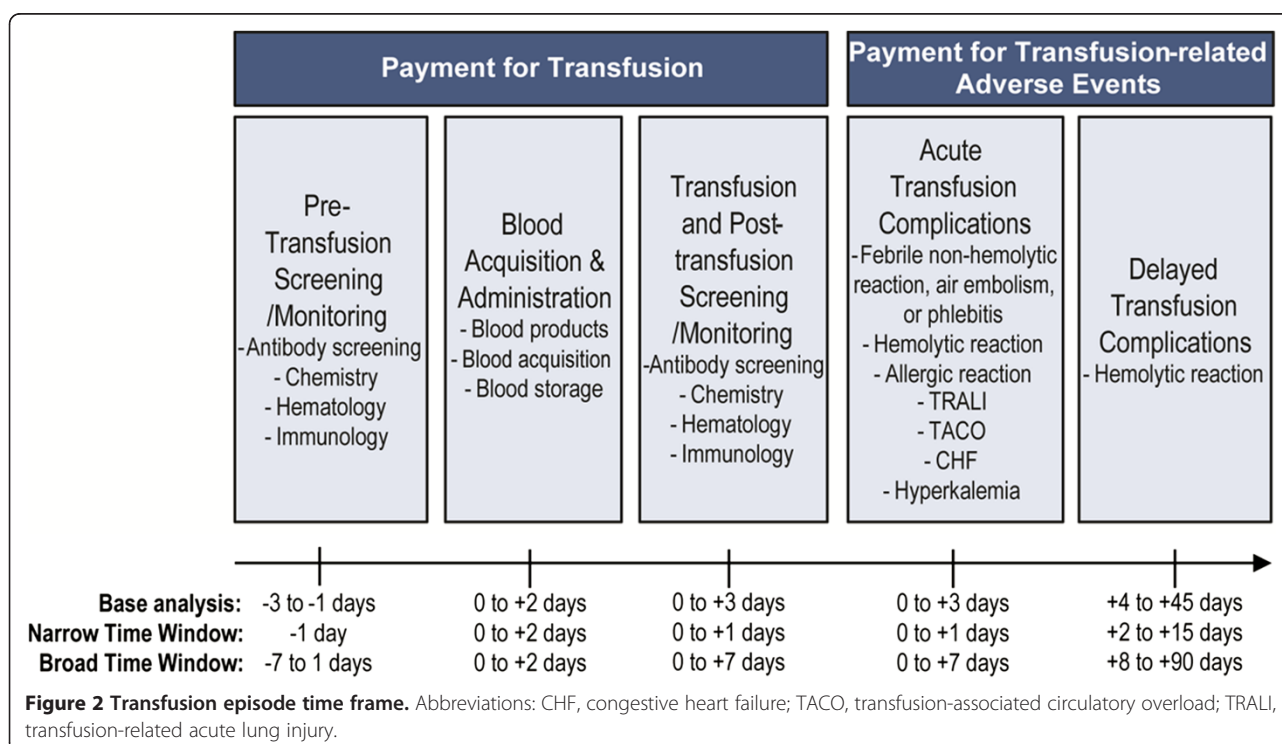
Payment for Transfusion

Payment for Transfusion-related Adverse Events

Pre-Transfusion Screening /Monitoring
-Antibody screening
- Chemistry
- Hematology
- Immunology

Blood Acquisition & Administration
- Blood products
- Blood acquisition
- Blood storage

Transfusion and Post-transfusion Screening /Monitoring
-Antibody screening
- Chemistry
- Hematology
- Immunology

Acute Transfusion Complications
-Febrile non-hemolytic reaction, air embolism, or phlebitis
- Hemolytic reaction
- Allergic reaction
- TRALI
- TACO
- CHF
- Hyperkalemia

Delayed Transfusion Complications
- Hemolytic reaction

| | | | | | |
|---|---|---|---|---|---|
| Base analysis: | -3 to -1 days | 0 to +2 days | 0 to +3 days | 0 to +3 days | +4 to +45 days |
| Narrow Time Window: | -1 day | 0 to +2 days | 0 to +1 days | 0 to +1 days | +2 to +15 days |
| Broad Time Window: | -7 to 1 days | 0 to +2 days | 0 to +7 days | 0 to +7 days | +8 to +90 days |

**Figure 2 Transfusion episode time frame.** Abbreviations: CHF, congestive heart failure; TACO, transfusion-associated circulatory overload; TRALI, transfusion-related acute lung injury.